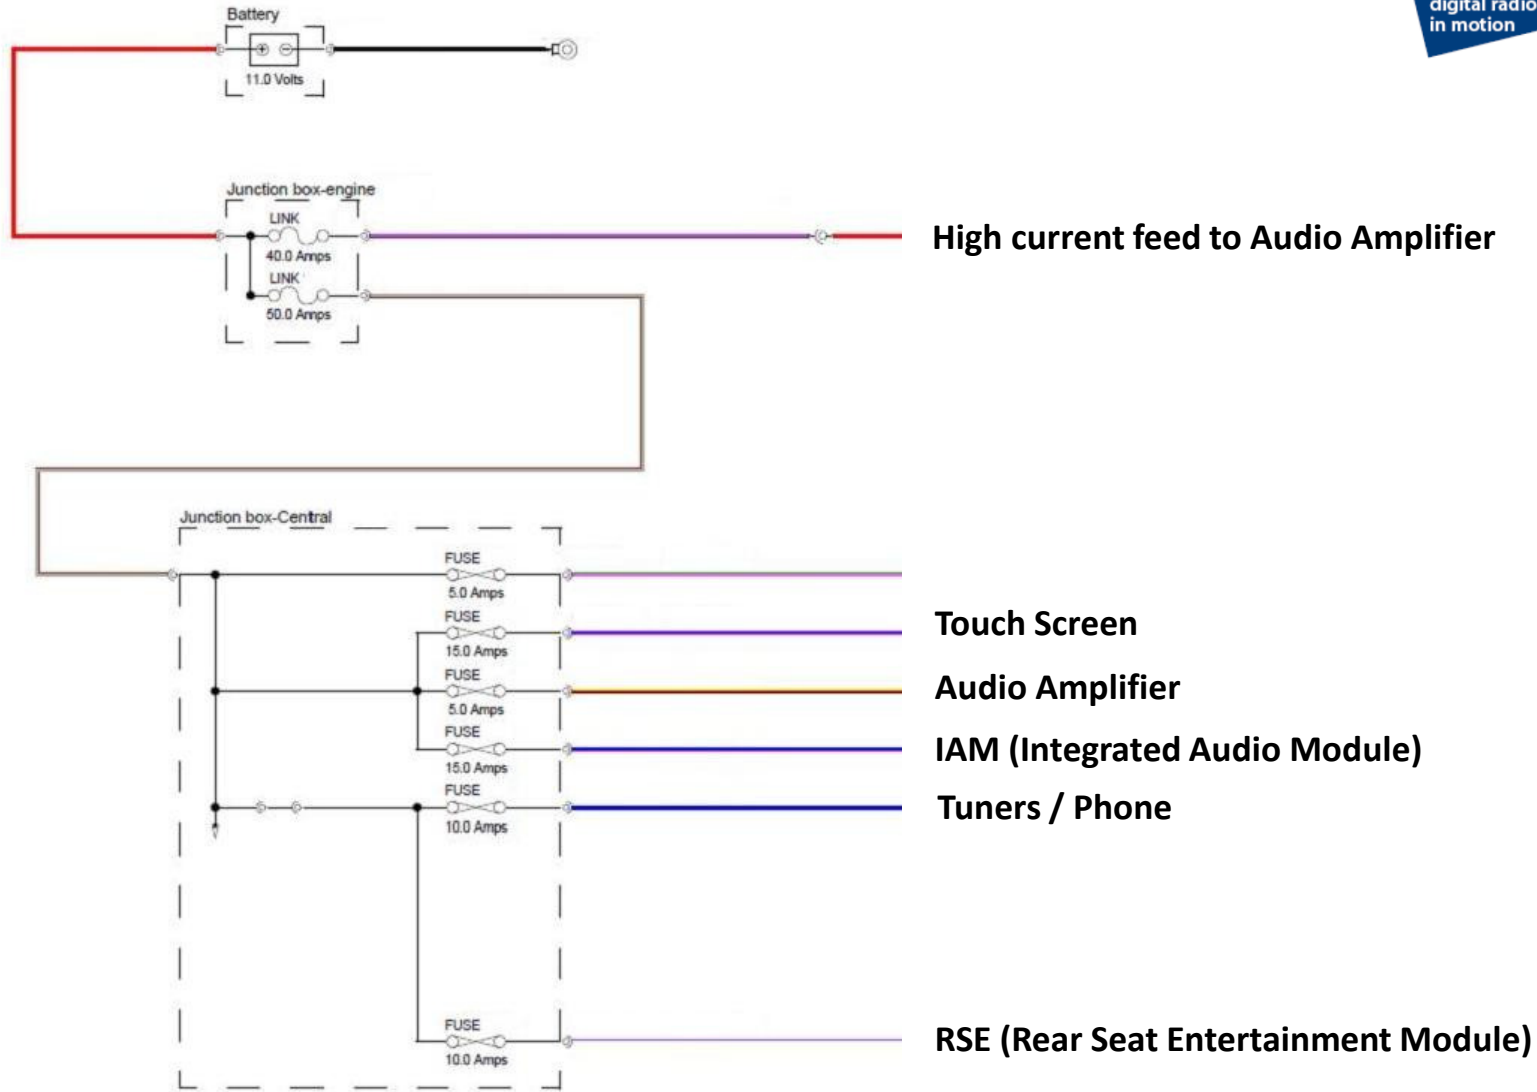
digital radio in motion

Battery

11.0 Volts

Junction box-engine

LINK

40.0 Amps

LINK

50.0 Amps

High current feed to Audio Amplifier

Junction box-Central

FUSE

5.0 Amps

FUSE

15.0 Amps

Touch Screen

FUSE

5.0 Amps

Audio Amplifier

FUSE

15.0 Amps

IAM (Integrated Audio Module)

FUSE

10.0 Amps

Tuners / Phone

FUSE

10.0 Amps

RSE (Rear Seat Entertainment Module)